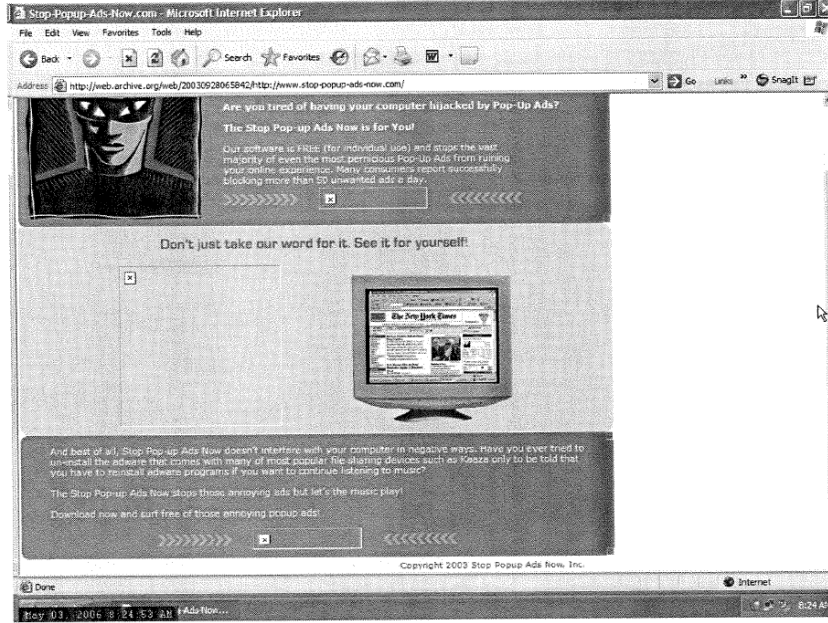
Stop-Popup-Ads-Now.com - Microsoft Internet Explorer

File Edit View Favorites Tools Help

Back Search Favorites

Address http://web.archive.org/web/20030928065842/http://www.stop-popup-ads-now.com/

Go Links SnagIt

Are you tired of having your computer hijacked by Pop-Up Ads?

The Stop Pop-up Ads Now is for You!

Our software is FREE (for individual use) and stops the vast majority of even the most pernicious Pop-Up Ads from ruining your online experience. Many consumers report successfully blocking more than 50 unwanted ads a day.

Don't just take our word for it. See it for yourself!

The New York Times

And best of all, Stop Pop-up Ads Now doesn't interfere with your computer in negative ways. Have you ever tried to un-install the adware that comes with many of most popular file sharing devices such as Kazza only to be told that you have to reinstall adware programs if you want to continue listening to music?

The Stop Pop-up Ads Now stops those annoying ads but let's the music play!

Download now and surf free of those annoying popup ads!

Copyright 2003 Stop Popup Ads Now, Inc.

Done

Internet

May 03, 2006 8:24:53 AM

-Ads-Now...

8:24 AM